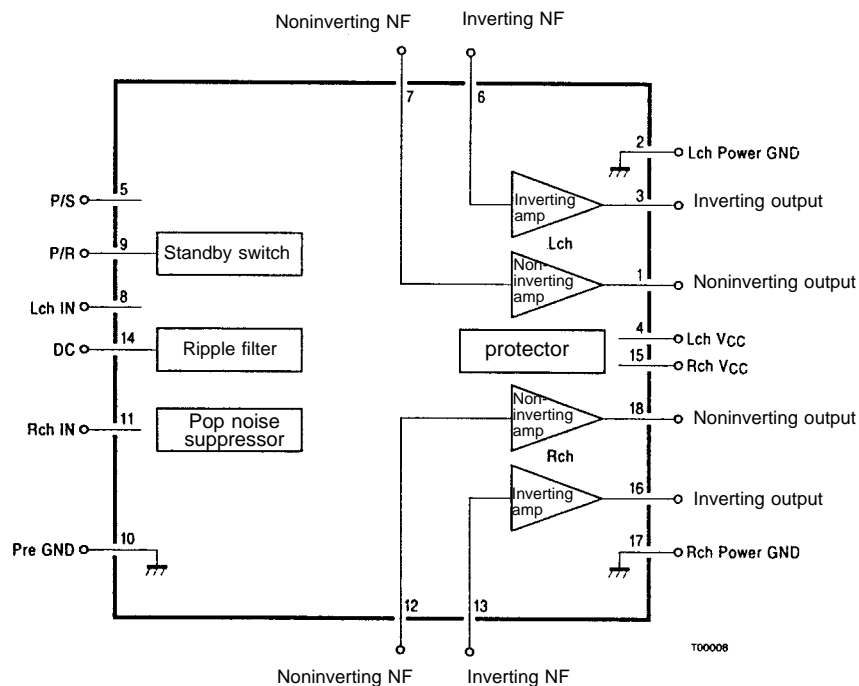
Noninverting NF

Inverting NF

7

6

2

Lch Power GND

P/S

5

Inverting amp

3

Inverting output

P/R

9

Standby switch

Lch

Non-inverting amp

1

Noninverting output

Lch IN

8

DC

14

Ripple filter

protector

4

Lch $V_{CC}$

15

Rch $V_{CC}$

Rch IN

11

Pop noise suppressor

Non-inverting amp

18

Noninverting output

Rch

Inverting amp

16

Inverting output

Pre GND

10

17

Rch Power GND

12

13

T00008

Noninverting NF

Inverting NF